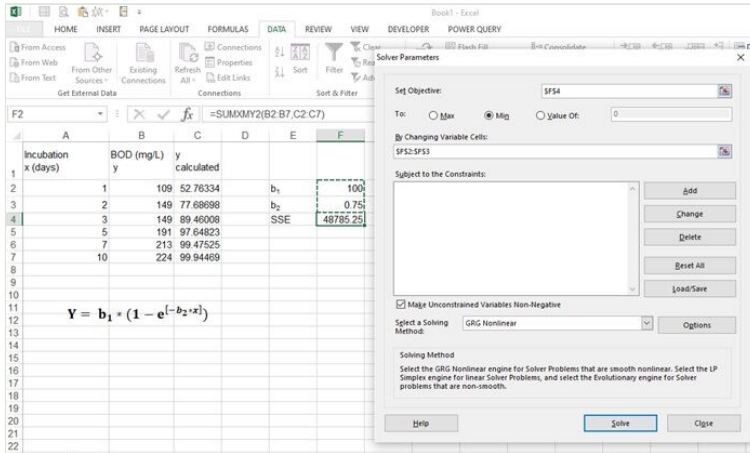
Book1 - Excel

FILE HOME INSERT PAGE LAYOUT FORMULAS DATA REVIEW VIEW DEVELOPER POWER QUERY

From Access
From Web
From Text
From Other Sources
Existing Connections
Get External Data
Refresh All
Connections
Properties
Edit Links
Connections
Sort
Filter
Clear
Sort & Filter
Flash Fill
Consolidate

F2 =SUMXMY2(B2:B7,C2:C7)

| | A | B | C | D | E | F |
|---|---|---|---|---|---|---|
| 1 | Incubation x (days) | BOD (mg/L) y | y calculated | | | |
| 2 | 1 | 109 | 52.76334 | | $b_1$ | 100 |
| 3 | 2 | 149 | 77.68698 | | $b_2$ | 0.75 |
| 4 | 3 | 149 | 89.46008 | | SSE | 48785.25 |
| 5 | 5 | 191 | 97.64823 | | | |
| 6 | 7 | 213 | 99.47525 | | | |
| 7 | 10 | 224 | 99.94469 | | | |
| 8 | | | | | | |
| 9 | | | | | | |
| 10 | | | | | | |
| 11 | | | | | | |
| 12 | | | | | | |
| 13 | | | | | | |
| 14 | | | | | | |
| 15 | | | | | | |
| 16 | | | | | | |
| 17 | | | | | | |
| 18 | | | | | | |
| 19 | | | | | | |
| 20 | | | | | | |
| 21 | | | | | | |
| 22 | | | | | | |

$Y = b_1 * (1 - e^{[-b_2 * x]})$

Solver Parameters

Set Objective: $F$4
To: Max Min Value Of: 0
By Changing Variable Cells:
$F$2:$F$3
Subject to the Constraints:
Add
Change
Delete
Reset All
Load/Save
Make Unconstrained Variables Non-Negative
Select a Solving Method: GRG Nonlinear
Options
Solving Method
Select the GRG Nonlinear engine for Solver Problems that are smooth nonlinear. Select the LP Simplex engine for linear Solver Problems, and select the Evolutionary engine for Solver problems that are non-smooth.
Help
Solve
Close